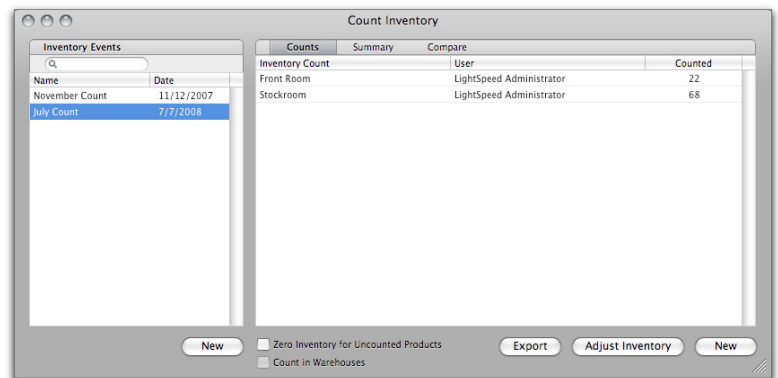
Count Inventory

Inventory Events

| Name | Date |
|---|---|
| November Count | 11/12/2007 |
| July Count | 7/7/2008 |

Counts Summary Compare

| Inventory Count | User | Counted |
|---|---|---|
| Front Room | LightSpeed Administrator | 22 |
| Stockroom | LightSpeed Administrator | 68 |

New

Zero Inventory for Uncounted Products

Count in Warehouses

Export Adjust Inventory New